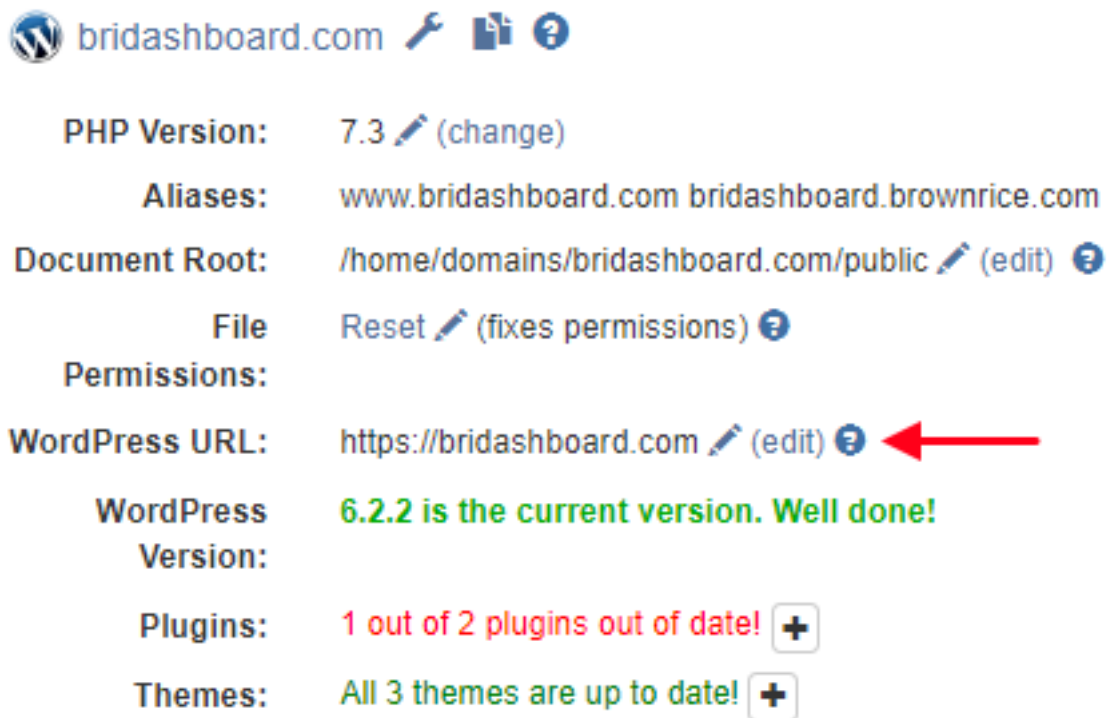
bridashboard.com

| | |
|---|---|
| PHP Version: | 7.3 (change) |
| Aliases: | www.bridashboard.com bridashboard.brownrice.com |
| Document Root: | /home/domains/bridashboard.com/public (edit) |
| File Permissions: | Reset (fixes permissions) |
| WordPress URL: | https://bridashboard.com (edit) |
| WordPress Version: | 6.2.2 is the current version. Well done! |
| Plugins: | 1 out of 2 plugins out of date! + |
| Themes: | All 3 themes are up to date! + |